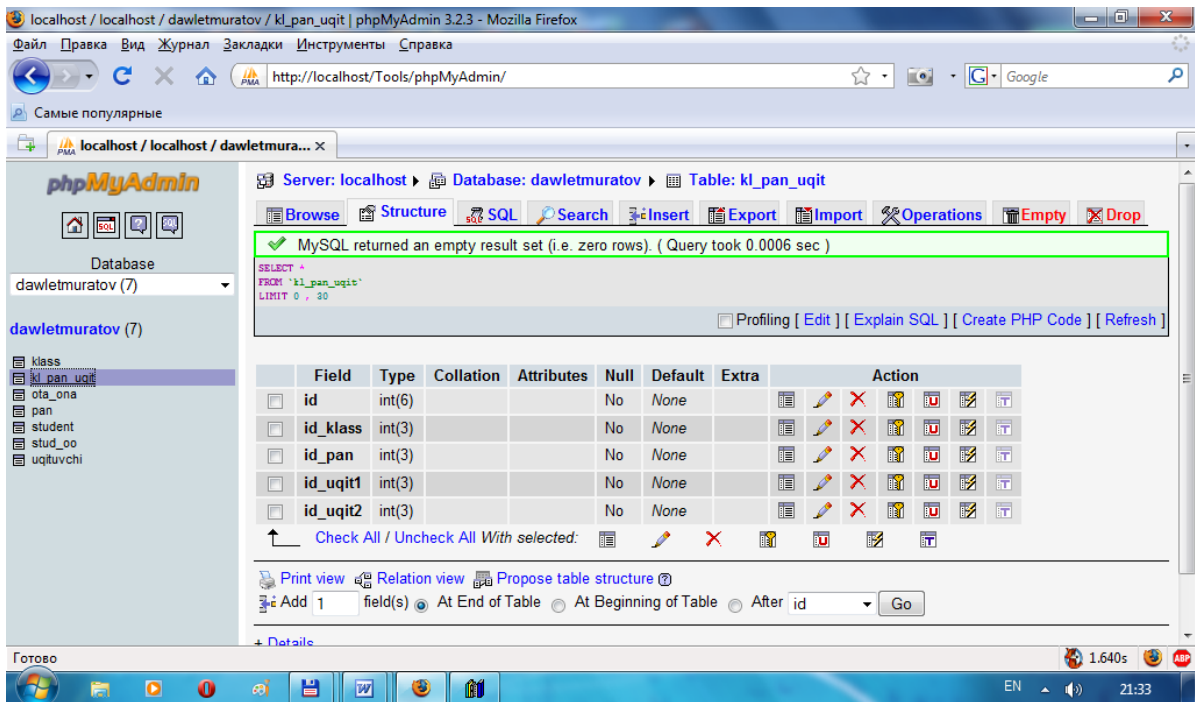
localhost / localhost / dawletmuratov / kl_pan_uqit | phpMyAdmin 3.2.3 - Mozilla Firefox

Файл Правка Вид Журнал Закладки Инструменты Справка

http://localhost/Tools/phpMyAdmin/

Google

Самые популярные

localhost / localhost / dawletmura... ×

phpMyAdmin

Database
dawletmuratov (7)

dawletmuratov (7)

klass
kl_pan_uqit
ota_ona
pan
student
stud_oo
uqituvchi

Server: localhost ▸ Database: dawletmuratov ▸ Table: kl_pan_uqit

Browse Structure SQL Search Insert Export Import Operations Empty Drop

MySQL returned an empty result set (i.e. zero rows). ( Query took 0.0006 sec )

SELECT *
FROM `kl_pan_uqit`
LIMIT 0 , 30

Profiling [ Edit ] [ Explain SQL ] [ Create PHP Code ] [ Refresh ]

| | Field | Type | Collation | Attributes | Null | Default | Extra | Action |
|---|---|---|---|---|---|---|---|---|
| | id | int(6) | | | No | None | | |
| | id_klass | int(3) | | | No | None | | |
| | id_pan | int(3) | | | No | None | | |
| | id_uqit1 | int(3) | | | No | None | | |
| | id_uqit2 | int(3) | | | No | None | | |

Check All / Uncheck All With selected:

Print view Relation view Propose table structure

Add 1 field(s) At End of Table At Beginning of Table After id Go

+ Details

Готово

1.640s

EN 21:33